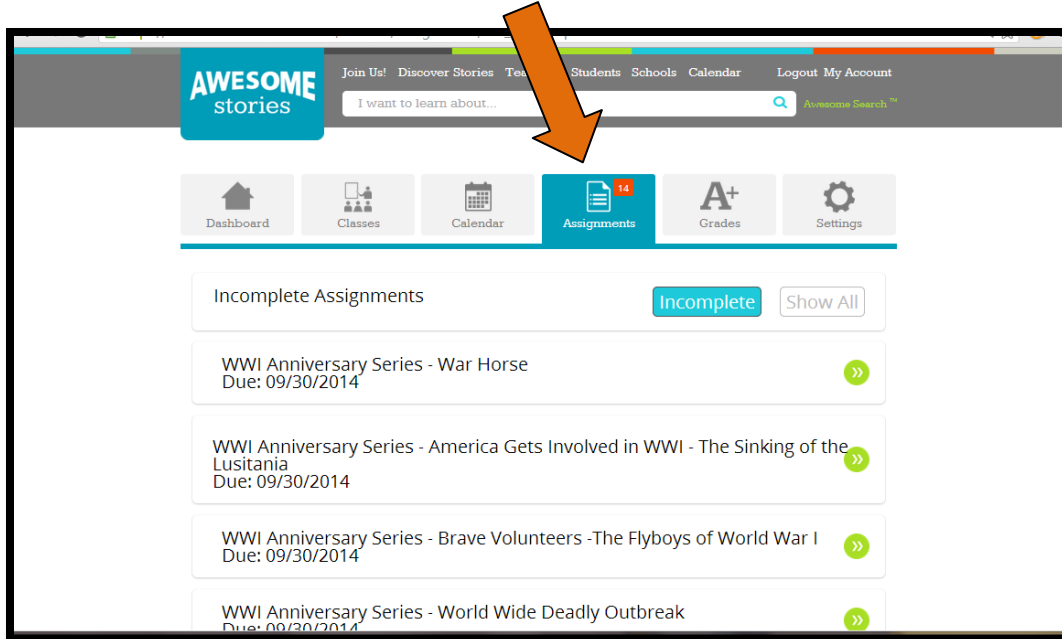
AWESOME stories

Join Us! Discover Stories Tea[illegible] Students Schools Calendar Logout My Account

I want to learn about...

Awesome Search ™

Dashboard Classes Calendar 14 Assignments Grades Settings

Incomplete Assignments

Incomplete Show All

WWI Anniversary Series - War Horse
Due: 09/30/2014

WWI Anniversary Series - America Gets Involved in WWI - The Sinking of the Lusitania
Due: 09/30/2014

WWI Anniversary Series - Brave Volunteers -The Flyboys of World War I
Due: 09/30/2014

WWI Anniversary Series - World Wide Deadly Outbreak
Due: 09/30/2014